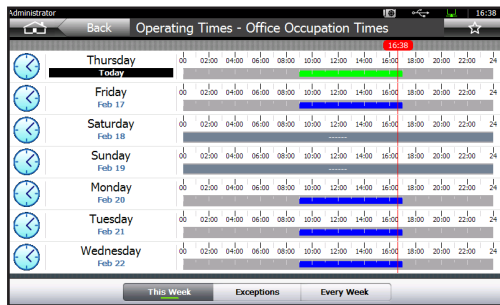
Administrator 16:38

Back Operating Times - Office Occupation Times

16:38

Thursday
Today
00 02:00 04:00 06:00 08:00 10:00 12:00 14:00 16:00 18:00 20:00 22:00 24

Friday
Feb 17
00 02:00 04:00 06:00 08:00 10:00 12:00 14:00 16:00 18:00 20:00 22:00 24

Saturday
Feb 18
00 02:00 04:00 06:00 08:00 10:00 12:00 14:00 16:00 18:00 20:00 22:00 24
------

Sunday
Feb 19
00 02:00 04:00 06:00 08:00 10:00 12:00 14:00 16:00 18:00 20:00 22:00 24
------

Monday
Feb 20
00 02:00 04:00 06:00 08:00 10:00 12:00 14:00 16:00 18:00 20:00 22:00 24

Tuesday
Feb 21
00 02:00 04:00 06:00 08:00 10:00 12:00 14:00 16:00 18:00 20:00 22:00 24

Wednesday
Feb 22
00 02:00 04:00 06:00 08:00 10:00 12:00 14:00 16:00 18:00 20:00 22:00 24

This Week Exceptions Every Week